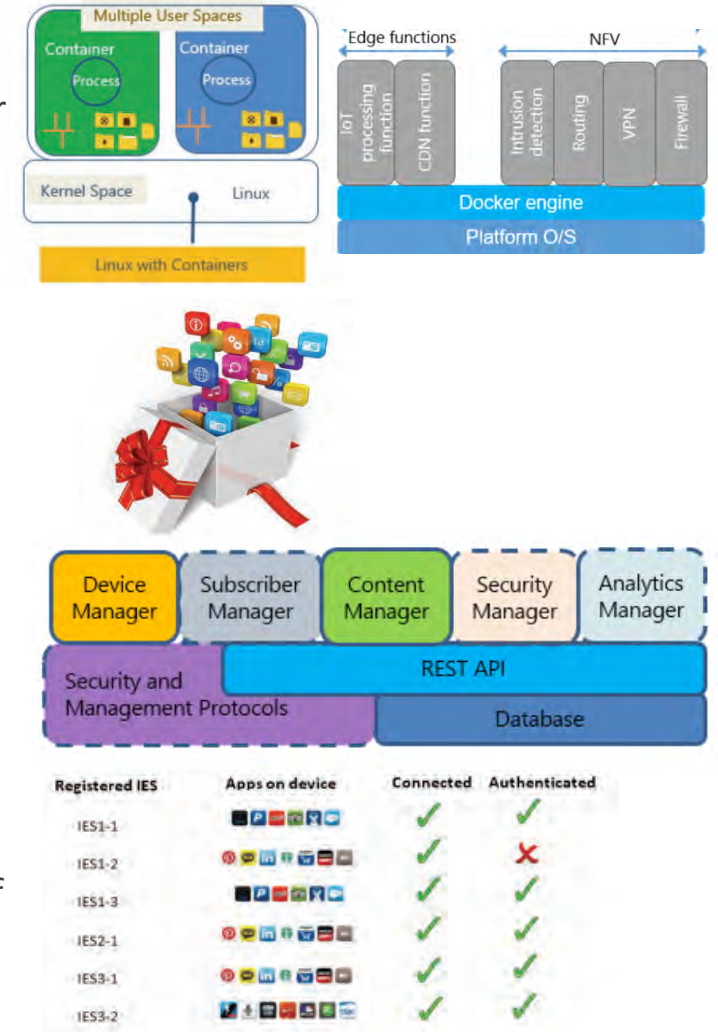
Multiple User Spaces

Container

Process

Container

Process

Kernel Space

Linux

Linux with Containers

Edge functions

NFV

IoT processing function

CDN function

Intrusion detection

Routing

VPN

Firewall

Docker engine

Platform O/S

Device Manager

Subscriber Manager

Content Manager

Security Manager

Analytics Manager

REST API

Security and Management Protocols

Database

| Registered IES | Apps on device | Connected | Authenticated |
|---|---|---|---|
| IES1-1 | | ✓ | ✓ |
| IES1-2 | | ✓ | ✗ |
| IES1-3 | | ✓ | ✓ |
| IES2-1 | | ✓ | ✓ |
| IES3-1 | | ✓ | ✓ |
| IES3-2 | | ✓ | ✓ |